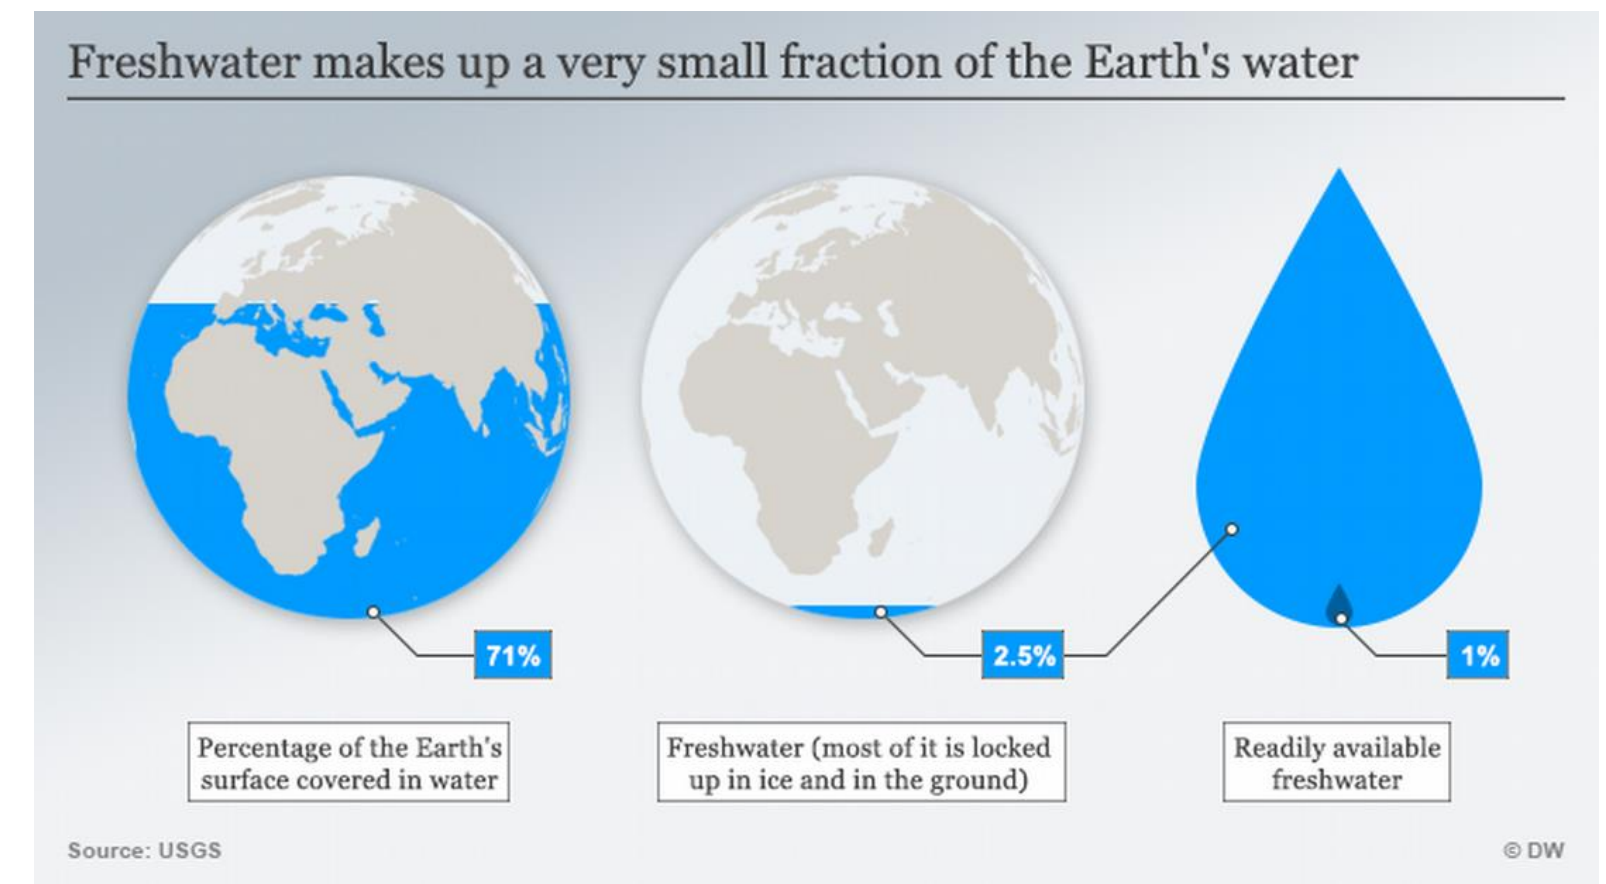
Freshwater makes up a very small fraction of the Earth's water

71%

2.5%

1%

Percentage of the Earth's surface covered in water

Freshwater (most of it is locked up in ice and in the ground)

Readily available freshwater

Source: USGS

© DW